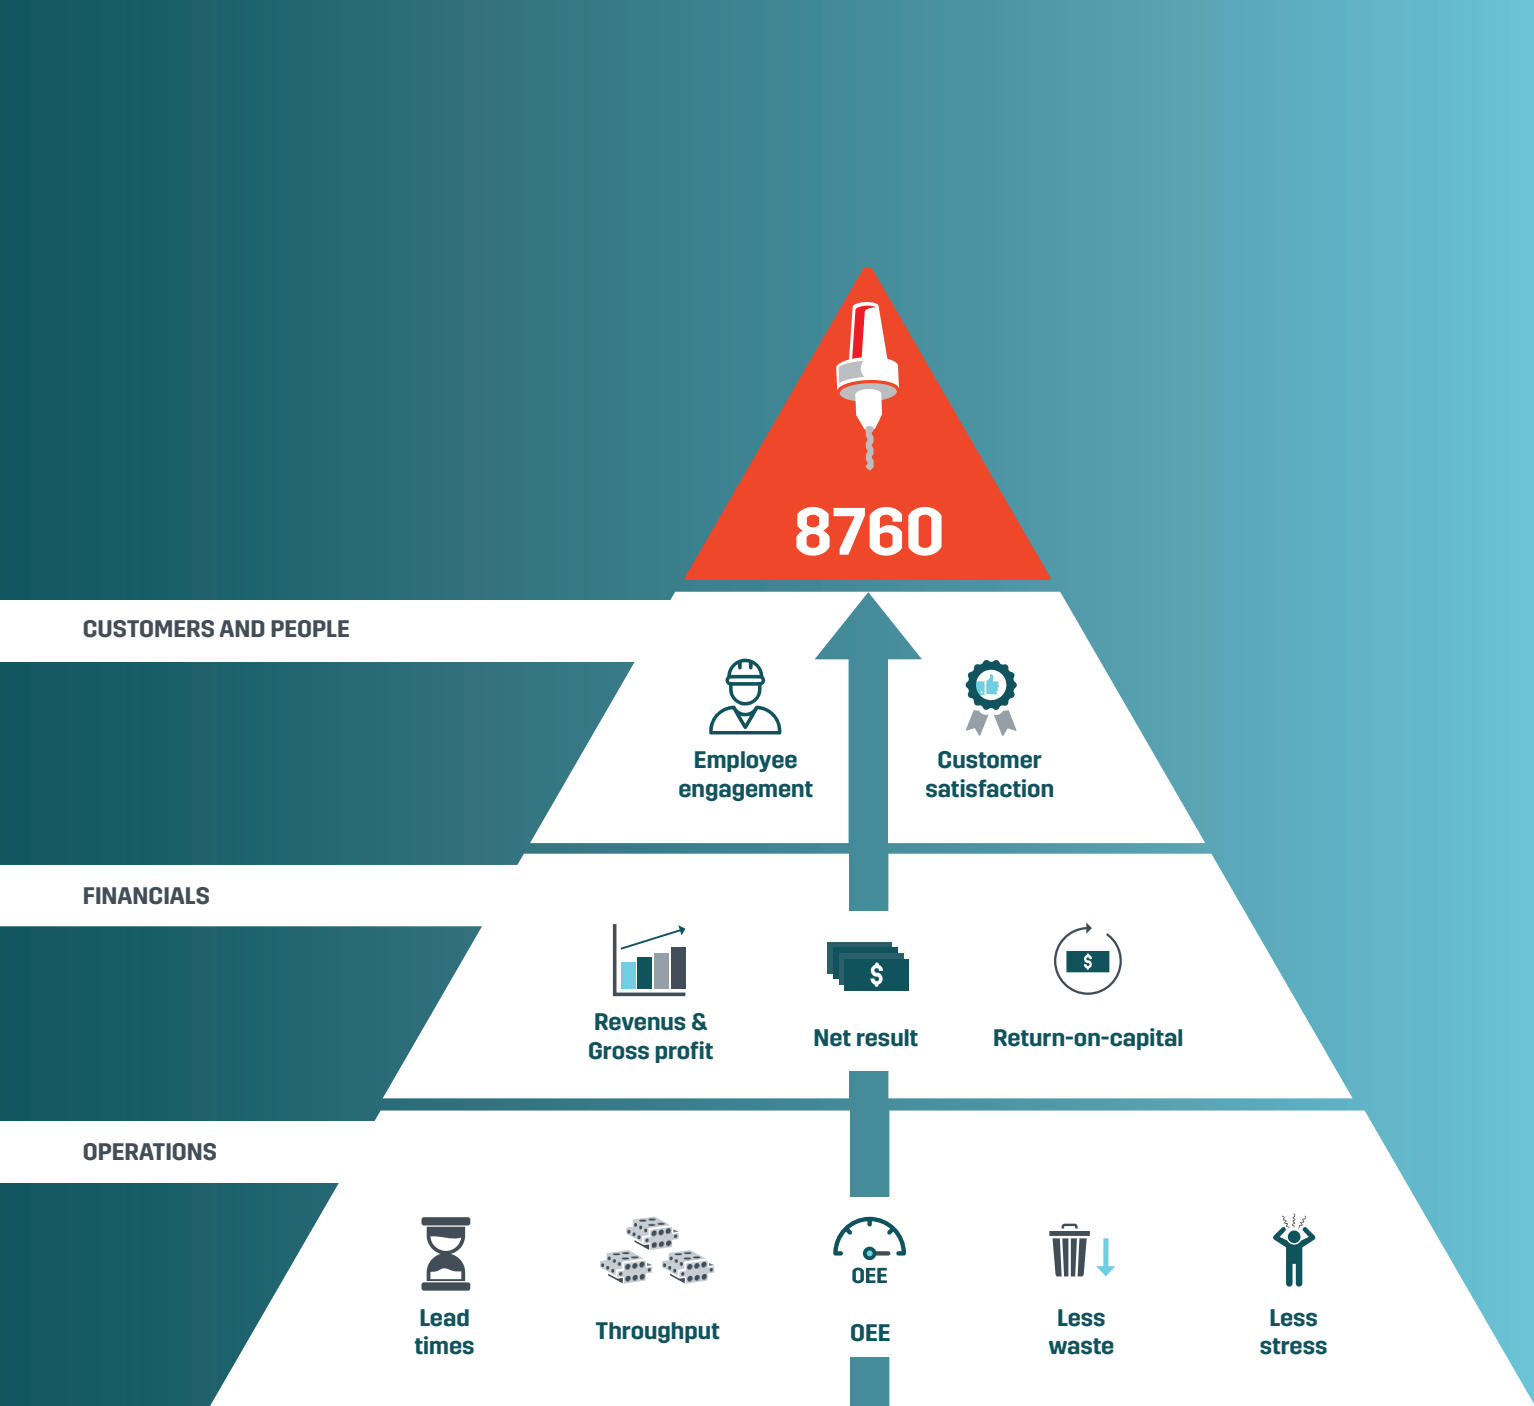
8760

CUSTOMERS AND PEOPLE

Employee engagement

Customer satisfaction

FINANCIALS

Revenus & Gross profit

$

Net result

$

Return-on-capital

OPERATIONS

Lead times

Throughput

OEE

OEE

Less waste

Less stress